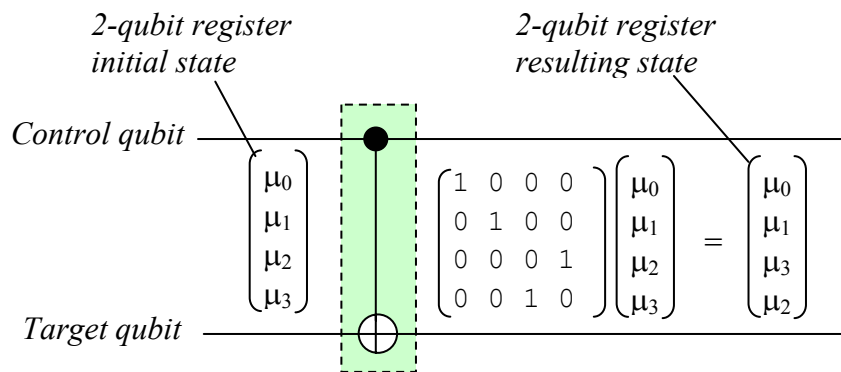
2-qubit register initial state

2-qubit register resulting state

Control qubit

Target qubit

$\begin{pmatrix} \mu_0 \\ \mu_1 \\ \mu_2 \\ \mu_3 \end{pmatrix}$

$\begin{pmatrix} 1 & 0 & 0 & 0 \\ 0 & 1 & 0 & 0 \\ 0 & 0 & 0 & 1 \\ 0 & 0 & 1 & 0 \end{pmatrix} \begin{pmatrix} \mu_0 \\ \mu_1 \\ \mu_2 \\ \mu_3 \end{pmatrix} = \begin{pmatrix} \mu_0 \\ \mu_1 \\ \mu_3 \\ \mu_2 \end{pmatrix}$